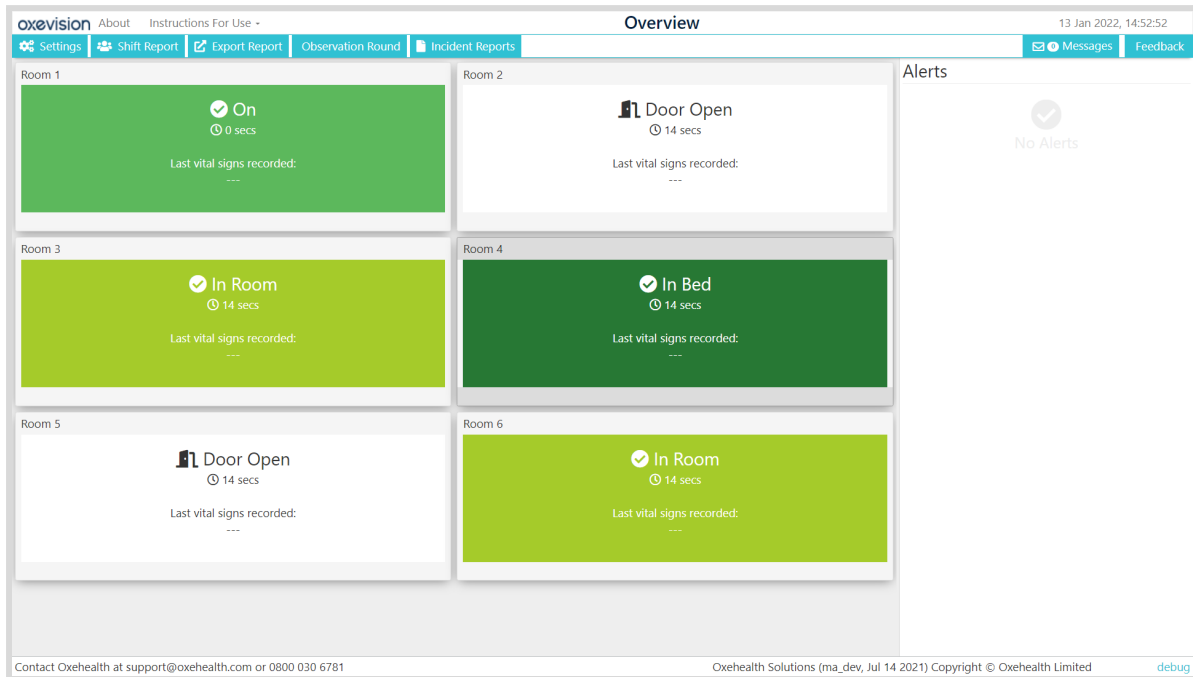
oxevision About Instructions For Use

Overview

13 Jan 2022, 14:52:52

Settings Shift Report Export Report Observation Round Incident Reports

0 Messages Feedback

Room 1
On
0 secs
Last vital signs recorded:
---

Room 2
Door Open
14 secs
Last vital signs recorded:
---

Alerts
No Alerts

Room 3
In Room
14 secs
Last vital signs recorded:
---

Room 4
In Bed
14 secs
Last vital signs recorded:
---

Room 5
Door Open
14 secs
Last vital signs recorded:
---

Room 6
In Room
14 secs
Last vital signs recorded:
---

Contact Oxehealth at support@oxehealth.com or 0800 030 6781

Oxehealth Solutions (ma_dev, Jul 14 2021) Copyright © Oxehealth Limited

debug